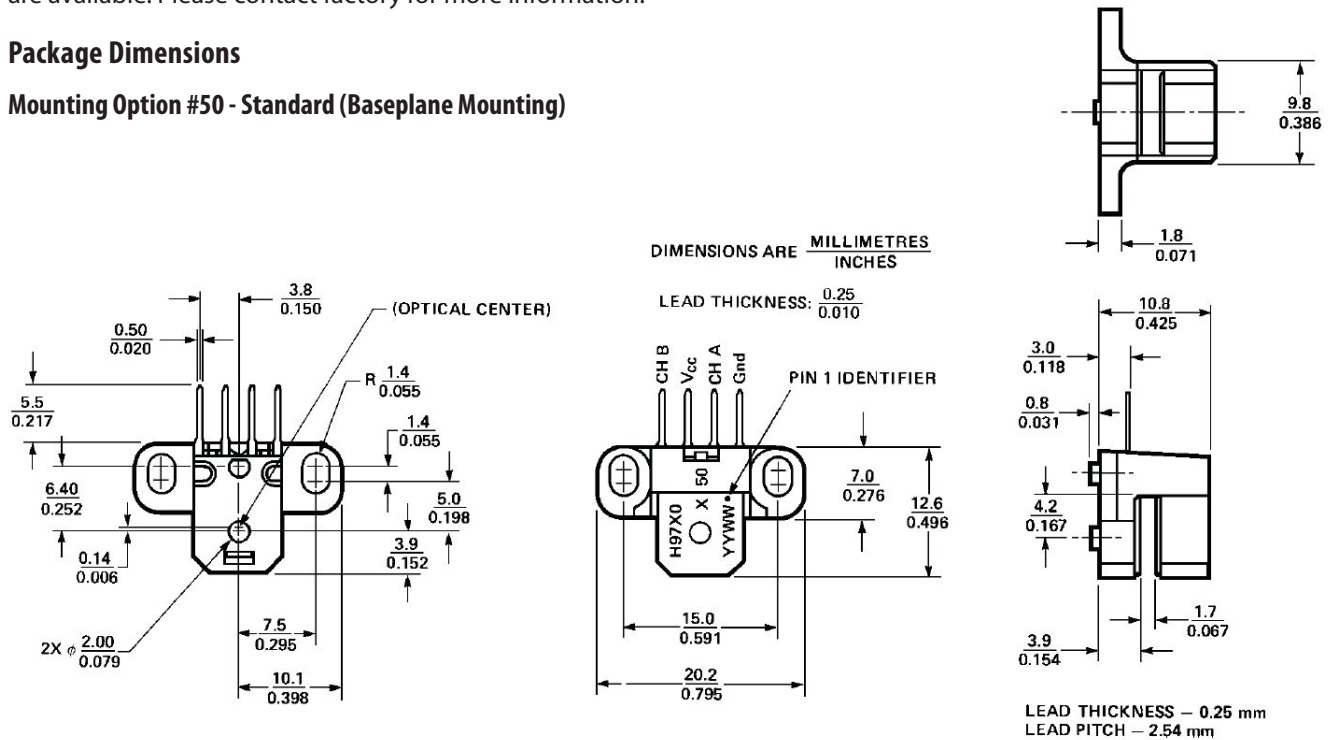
are available. Please contact factory for more information.

Package Dimensions

Mounting Option #50 - Standard (Baseplane Mounting)

$\frac{9.8}{0.386}$

$\frac{1.8}{0.071}$

DIMENSIONS ARE $\frac{\text{MILLIMETRES}}{\text{INCHES}}$

LEAD THICKNESS: $\frac{0.25}{0.010}$

$\frac{3.8}{0.150}$

(OPTICAL CENTER)

$\frac{0.50}{0.020}$

R $\frac{1.4}{0.055}$

$\frac{5.5}{0.217}$

$\frac{1.4}{0.055}$

$\frac{6.40}{0.252}$

$\frac{5.0}{0.198}$

$\frac{0.14}{0.006}$

$\frac{3.9}{0.152}$

$\frac{7.5}{0.295}$

2X $\phi$ $\frac{2.00}{0.079}$

$\frac{10.1}{0.398}$

CH B $V_{CC}$ CH A Gnd

PIN 1 IDENTIFIER

H97X0 X 50 YYWW

$\frac{7.0}{0.276}$

$\frac{12.6}{0.496}$

$\frac{15.0}{0.591}$

$\frac{20.2}{0.795}$

$\frac{10.8}{0.425}$

$\frac{3.0}{0.118}$

$\frac{0.8}{0.031}$

$\frac{4.2}{0.167}$

$\frac{1.7}{0.067}$

$\frac{3.9}{0.154}$

LEAD THICKNESS – 0.25 mm
LEAD PITCH – 2.54 mm